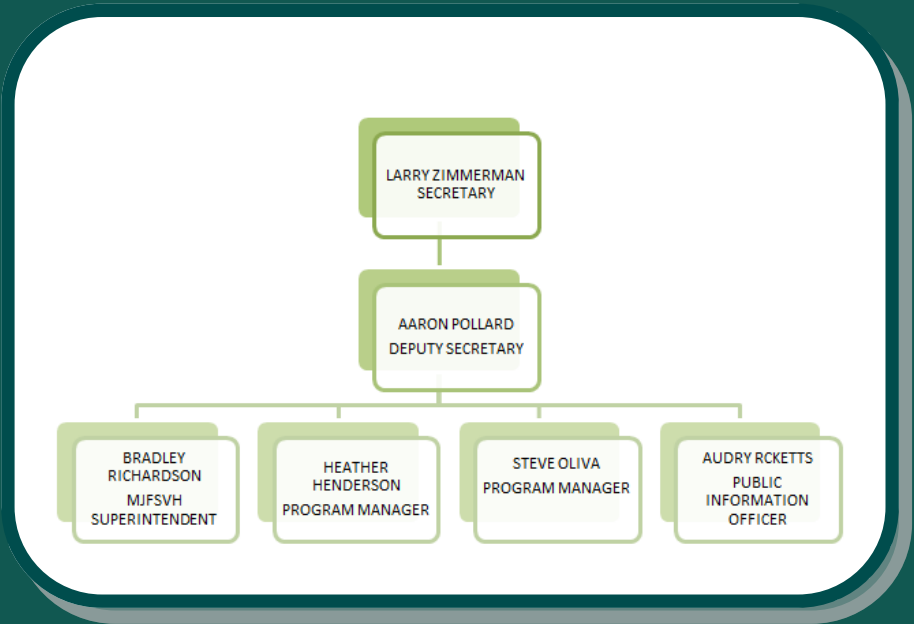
LARRY ZIMMERMAN
SECRETARY

AARON POLLARD
DEPUTY SECRETARY

BRADLEY RICHARDSON
MJFSVH SUPERINTENDENT

HEATHER HENDERSON
PROGRAM MANAGER

STEVE OLIVA
PROGRAM MANAGER

AUDRY RCKETTS
PUBLIC INFORMATION OFFICER